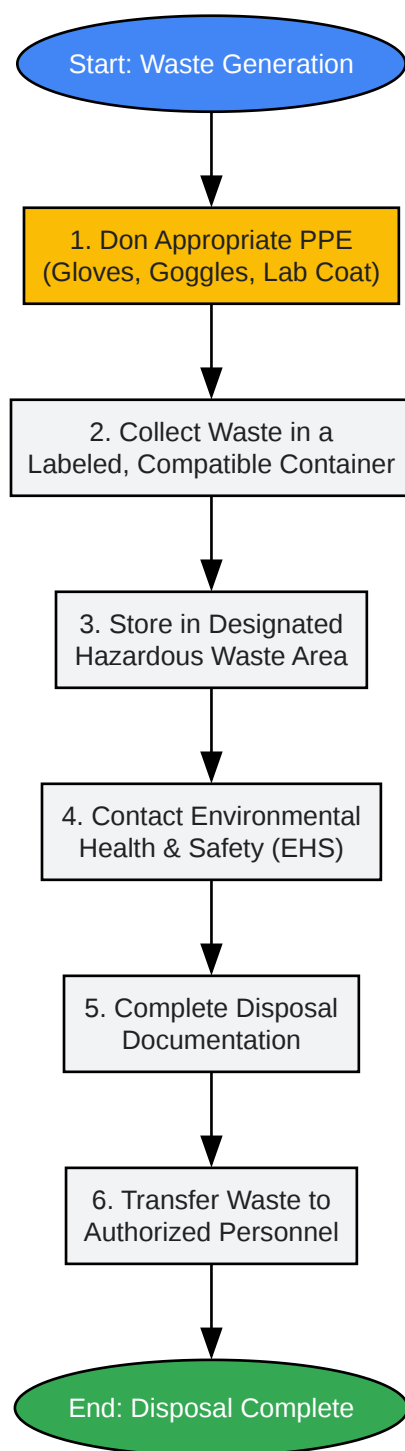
Start: Waste Generation

1. Don Appropriate PPE (Gloves, Goggles, Lab Coat)

2. Collect Waste in a Labeled, Compatible Container

3. Store in Designated Hazardous Waste Area

4. Contact Environmental Health & Safety (EHS)

5. Complete Disposal Documentation

6. Transfer Waste to Authorized Personnel

End: Disposal Complete